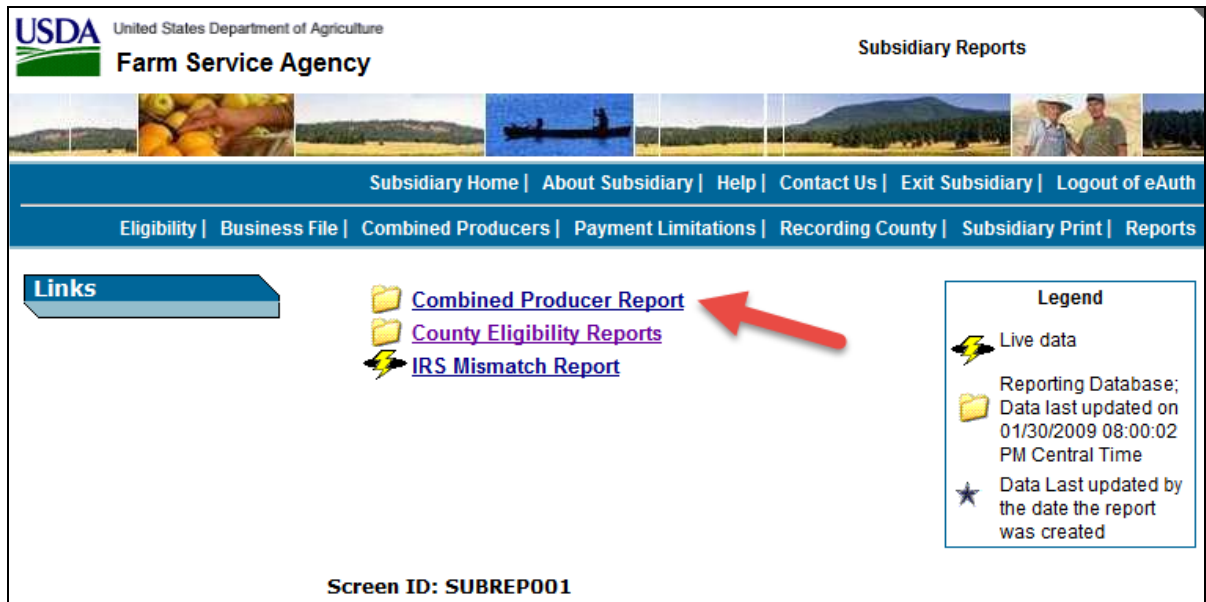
USDA United States Department of Agriculture
Farm Service Agency

Subsidiary Reports

Subsidiary Home | About Subsidiary | Help | Contact Us | Exit Subsidiary | Logout of eAuth

Eligibility | Business File | Combined Producers | Payment Limitations | Recording County | Subsidiary Print | Reports

Links

Combined Producer Report
County Eligibility Reports
IRS Mismatch Report

Legend

Live data

Reporting Database; Data last updated on 01/30/2009 08:00:02 PM Central Time

Data Last updated by the date the report was created

Screen ID: SUBREP001